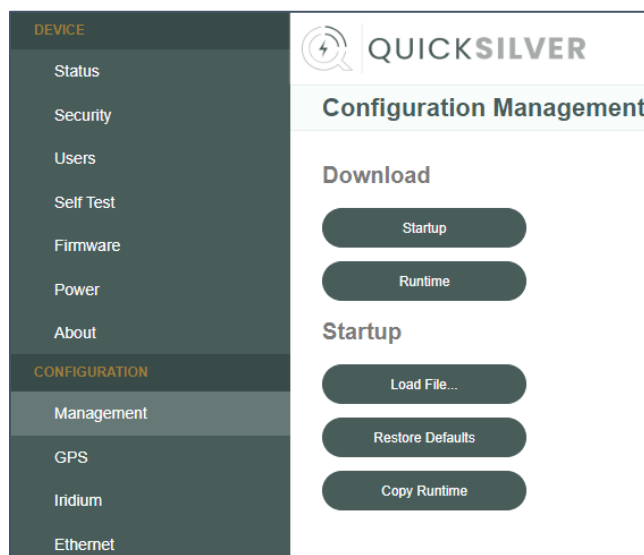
DEVICE
Status
Security
Users
Self Test
Firmware
Power
About
CONFIGURATION
Management
GPS
Iridium
Ethernet

QUICKSILVER

Configuration Management

Download

Startup

Runtime

Startup

Load File...

Restore Defaults

Copy Runtime